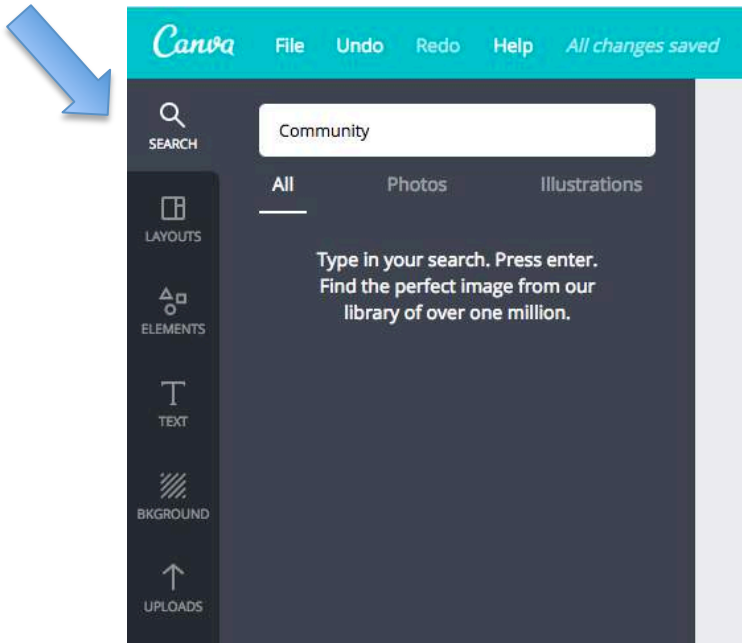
Canva File Undo Redo Help All changes saved

SEARCH

Community

All Photos Illustrations

LAYOUTS

Type in your search. Press enter. Find the perfect image from our library of over one million.

ELEMENTS

TEXT

BKGROUND

UPLOADS